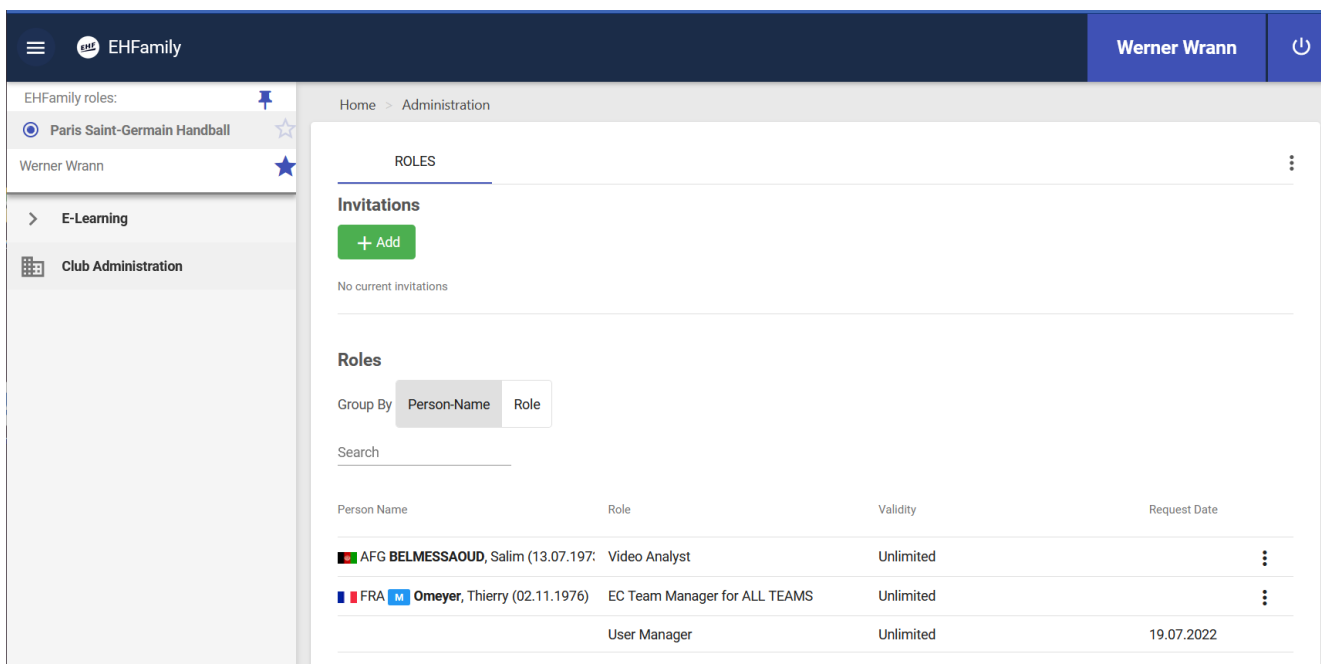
EHFamily

Werner Wrann

EHFamily roles:
Paris Saint-Germain Handball
Werner Wrann

E-Learning
Club Administration

Home > Administration

ROLES

Invitations

+ Add

No current invitations

Roles

Group By Person-Name Role

Search

| Person Name | Role | Validity | Request Date |
|---|---|---|---|
| AFG **BELMESSAOUD**, Salim (13.07.197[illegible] | Video Analyst | Unlimited | |
| FRA M **Omeyer**, Thierry (02.11.1976) | EC Team Manager for ALL TEAMS | Unlimited | |
| | User Manager | Unlimited | 19.07.2022 |